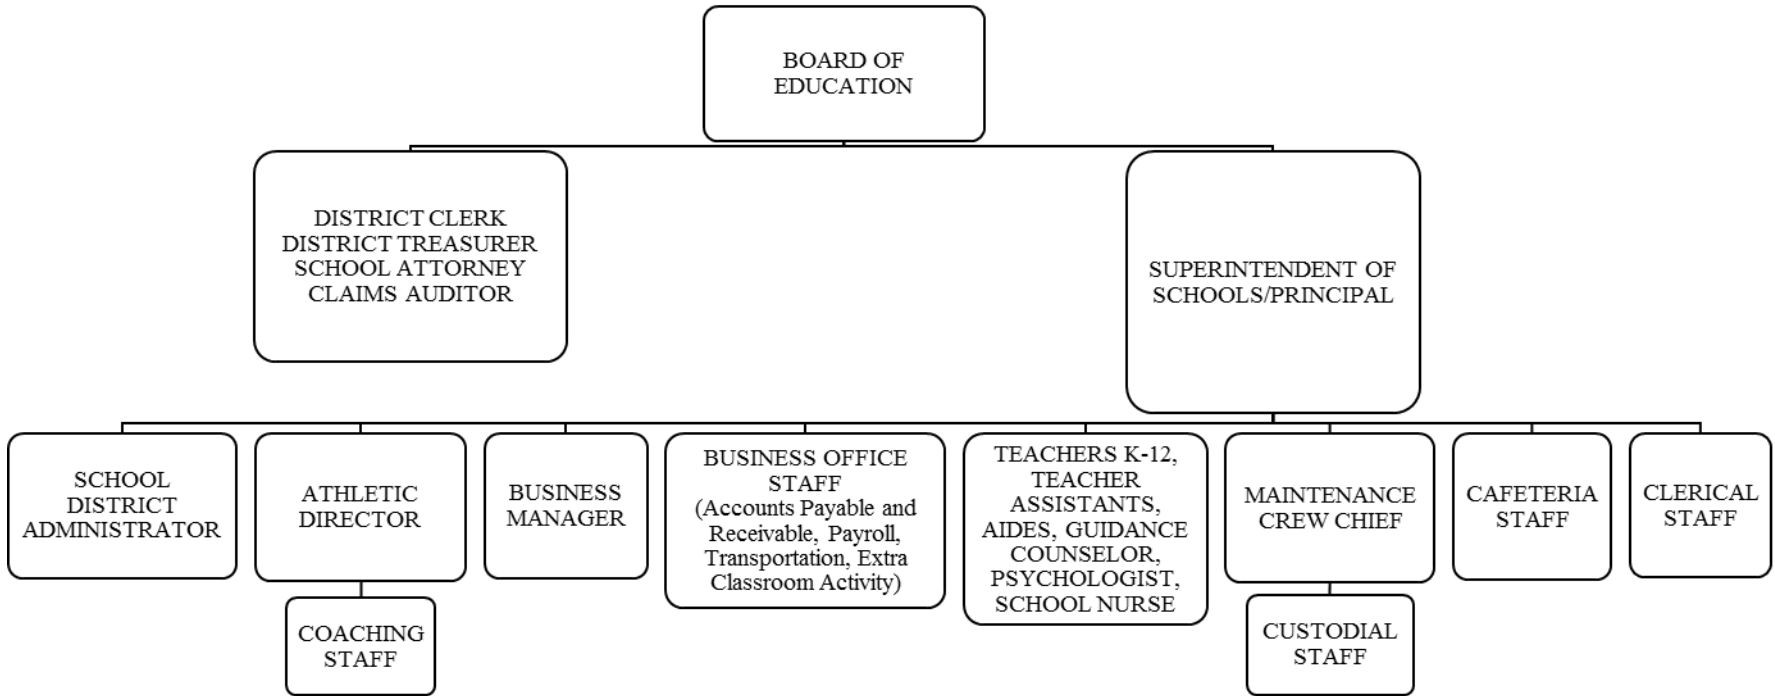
BOARD OF EDUCATION

DISTRICT CLERK
DISTRICT TREASURER
SCHOOL ATTORNEY
CLAIMS AUDITOR

SUPERINTENDENT OF SCHOOLS/PRINCIPAL

SCHOOL DISTRICT ADMINISTRATOR

ATHLETIC DIRECTOR

COACHING STAFF

BUSINESS MANAGER

BUSINESS OFFICE STAFF (Accounts Payable and Receivable, Payroll, Transportation, Extra Classroom Activity)

TEACHERS K-12, TEACHER ASSISTANTS, AIDES, GUIDANCE COUNSELOR, PSYCHOLOGIST, SCHOOL NURSE

MAINTENANCE CREW CHIEF

CUSTODIAL STAFF

CAFETERIA STAFF

CLERICAL STAFF